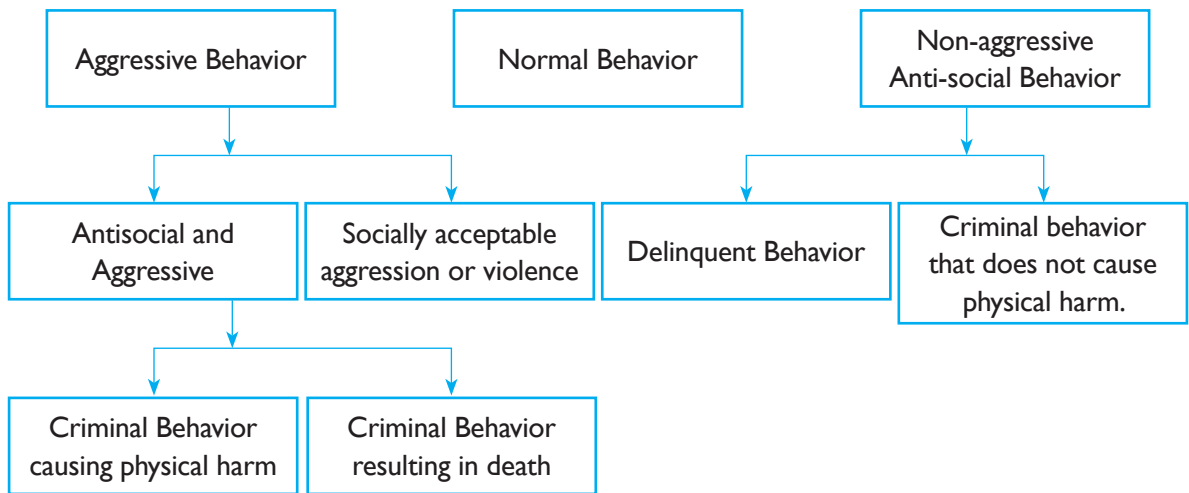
Aggressive Behavior

Normal Behavior

Non-aggressive Anti-social Behavior

Antisocial and Aggressive

Socially acceptable aggression or violence

Delinquent Behavior

Criminal behavior that does not cause physical harm.

Criminal Behavior causing physical harm

Criminal Behavior resulting in death